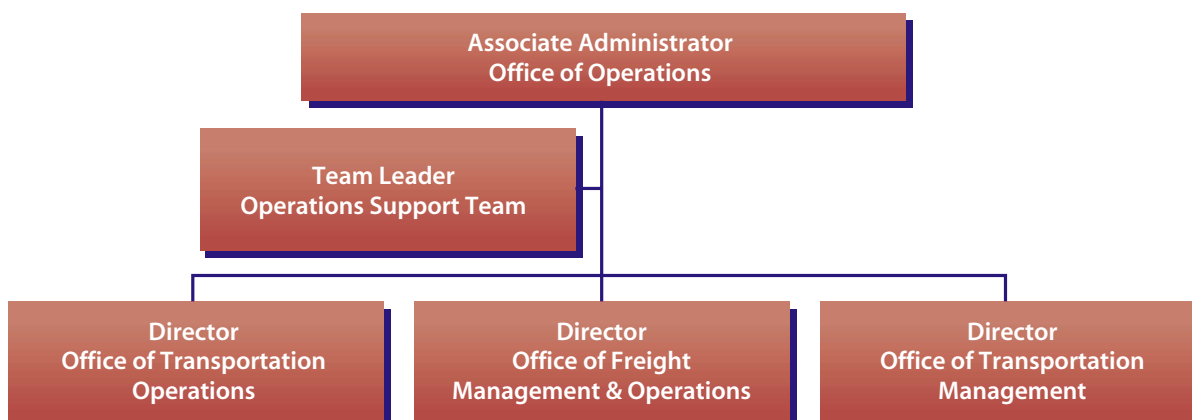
Associate Administrator
Office of Operations

Team Leader
Operations Support Team

Director
Office of Transportation
Operations

Director
Office of Freight
Management & Operations

Director
Office of Transportation
Management